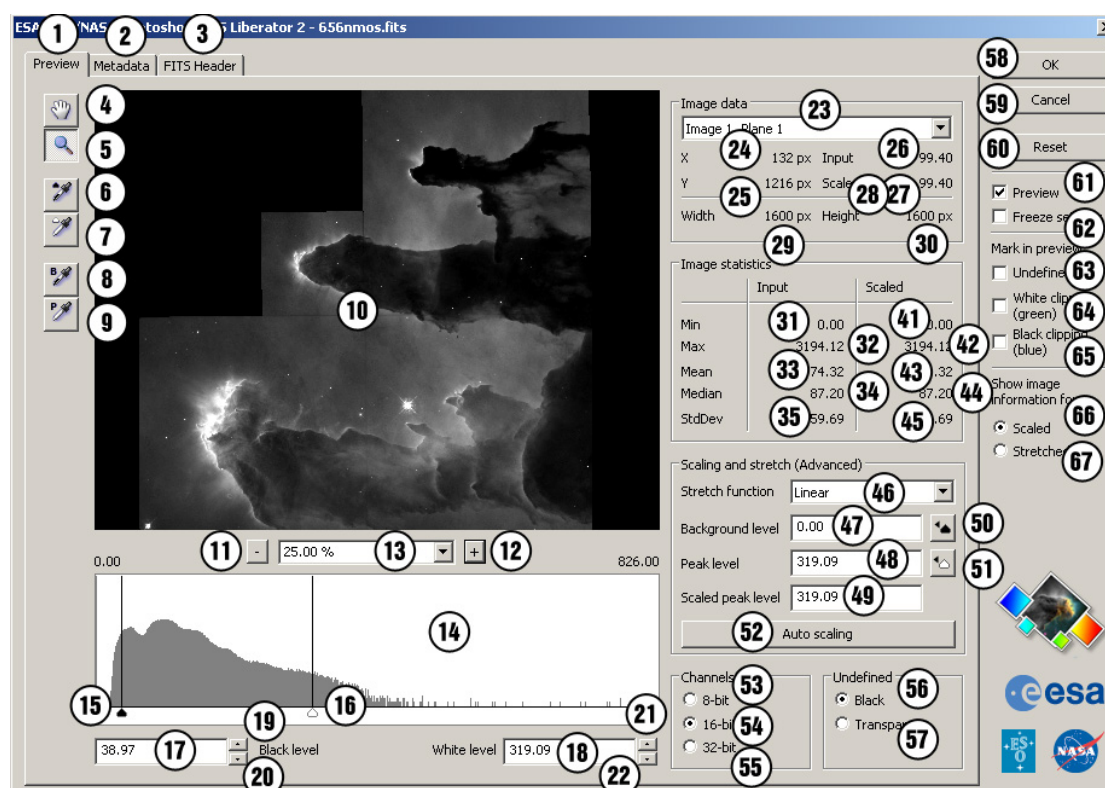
ESA/NASA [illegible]toshop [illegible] Liberator 2 - 656nmos.fits

1 2 3
Preview | Metadata | FITS Header

4 5 6 7 8 9 10

11 - 25.00 % 13 + 12

0.00 826.00

14

15 16 21 19

38.97 17 Black level 20

White level 319.09 18 22

Image data 23
Image 1 - Plane 1
X 24 132 px Input 26 99.40
Y 25 1216 px Scale 28 27 99.40
Width 1600 px Height 1600 px
29 30

Image statistics

| | Input | Scaled |
|---|---|---|
| Min | 31 0.00 | 41 0.00 |
| Max | 3194.12 32 | 3194.12 42 |
| Mean | 33 74.32 | 43 .32 |
| Median | 87.20 34 | 87.20 44 |
| StdDev | 35 59.69 | 45 .69 |

Scaling and stretch (Advanced)
Stretch function Linear 46
Background level 0.00 47 50
Peak level 319.09 48 51
Scaled peak level 319.09 49
52 Auto scaling

Channels 53
8-bit
16-bit 54
32-bit 55

Undefined 56
Black
Transpa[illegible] 57

58 OK
59 Cancel
60 Reset
Preview 61
Freeze se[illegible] 62
Mark in preview
Undefine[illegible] 63
White clip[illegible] (green) 64
Black clipping (blue) 65
Show image information fo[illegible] 66
Scaled
Stretche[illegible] 67

esa
ESO
NASA